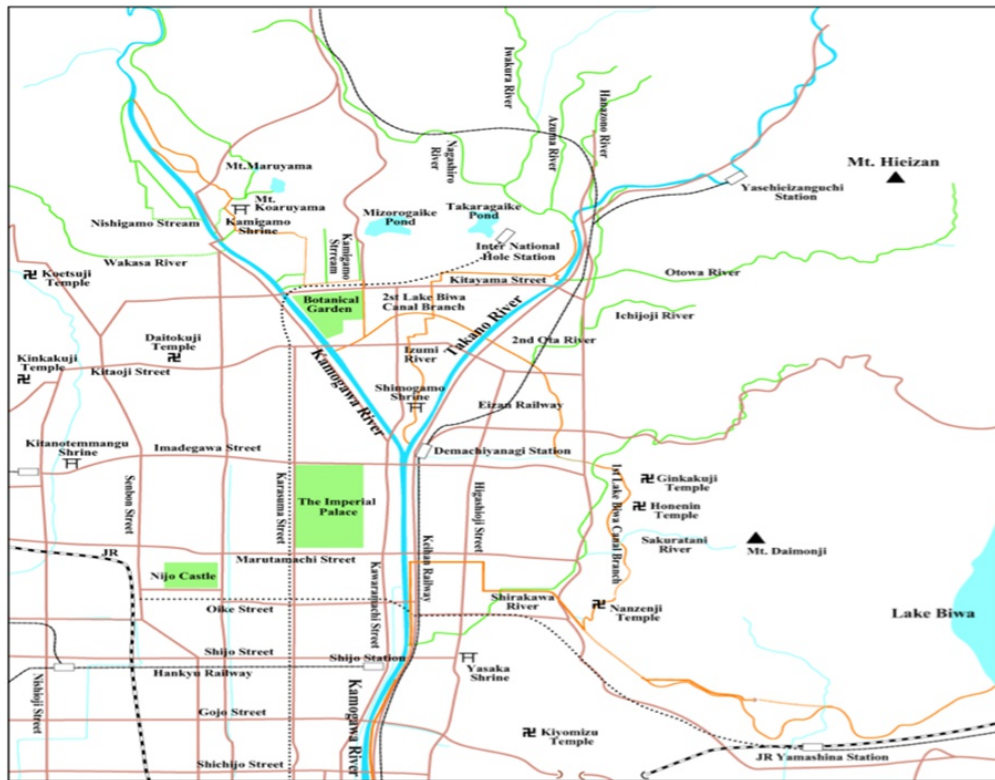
Iwakura River
Hanazono River
Azuma River
Nagashiro River
Mt. Hieizan
Mt.Maruyama
Mt. Koaruyama
Yasehieizanguchi Station
Nishigamo Stream
Kamigamo Shrine
Mizorogaike Pond
Takaragaike Pond
Kamigamo Stream
Inter National Hole Station
Koetsuji Temple
Wakasa River
Otowa River
Kitayama Street
Botanical Garden
2st Lake Biwa Canal Branch
Takano River
Ichijoji River
Daitokuji Temple
2nd Ota River
Izumi River
Kinkakuji Temple
Kitaoji Street
Kamogawa River
Shimogamo Shrine
Eizan Railway
Kitanotemmangu Shrine
Imadegawa Street
Demachiyanagi Station
Ginkakuji Temple
Senbon Street
Karasuma Street
The Imperial Palace
Higashioji Street
1st Lake Biwa Canal Branch
Honenin Temple
Keihan Railway
Sakuratani River
Mt. Daimonji
JR
Marutamachi Street
Nijo Castle
Kawaramachi Street
Oike Street
Shirakawa River
Nanzenji Temple
Lake Biwa
Shijo Street
Shijo Station
Hankyu Railway
Yasaka Shrine
Nishioji Street
Gojo Street
Kamogawa River
Kiyomizu Temple
Shichijo Street
JR Yamashina Station